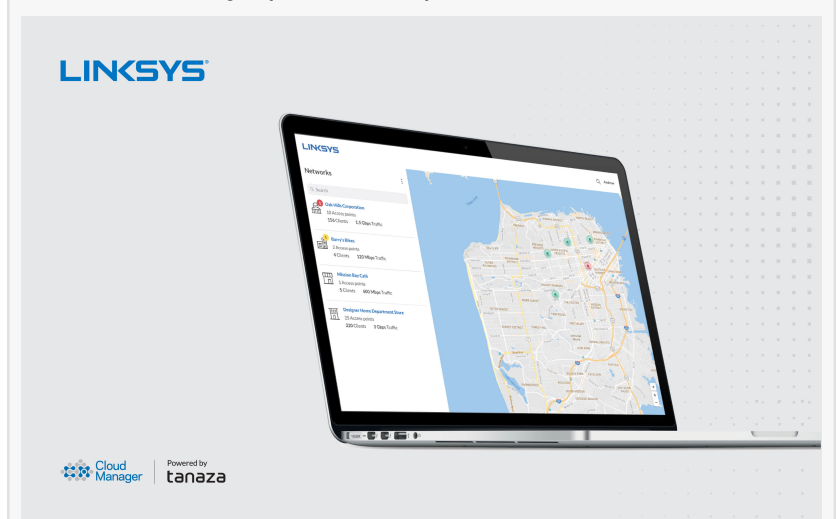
LINKSYS®

LINKSYS

Networks

Search

Oak Hills Corporation
10 Access points
156 Clients 1.4 Gbps Traffic

Barry's Bikes
3 Access points
8 Clients 120 Mbps Traffic

Mission Bay Café
5 Access points
5 Clients 680 Mbps Traffic

Designer Home Department Store
25 Access points
220 Clients 3 Gbps Traffic

Cloud Manager

Powered by tanaza